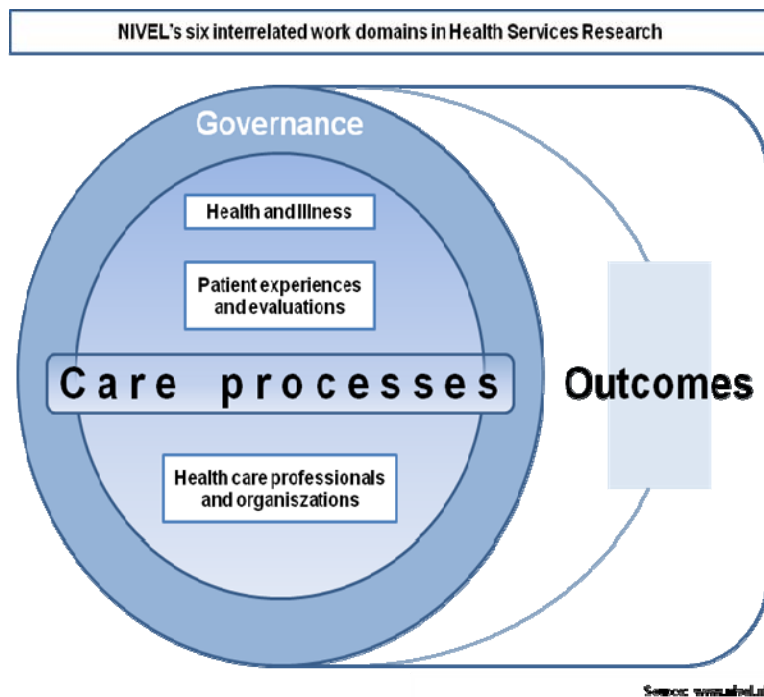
NIVEL's six interrelated work domains in Health Services Research

Governance

Health and Illness

Patient experiences and evaluations

Care processes

Outcomes

Health care professionals and organiszations

Source: www.nivel.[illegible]